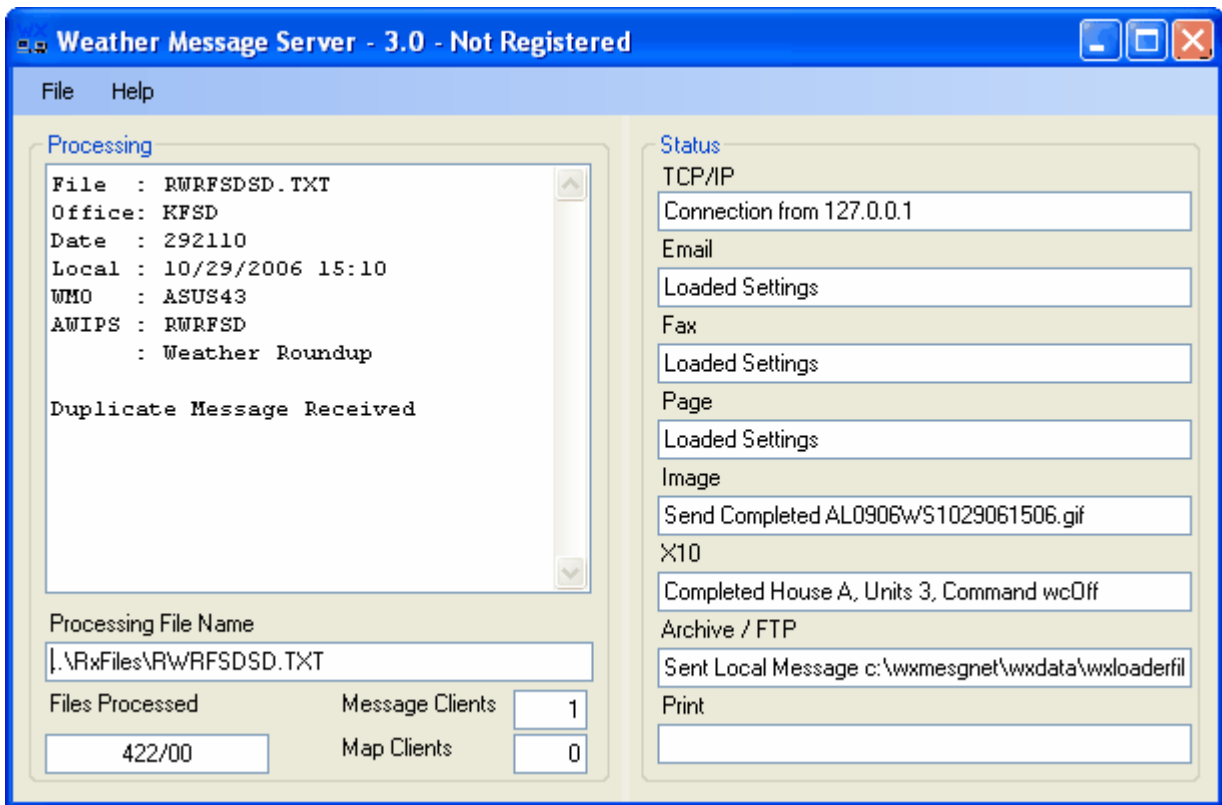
Weather Message Server - 3.0 - Not Registered

File Help

Processing

File : RWRFSDSD.TXT
Office: KFSD
Date : 292110
Local : 10/29/2006 15:10
WMO : ASUS43
AWIPS : RWRFSD
: Weather Roundup

Duplicate Message Received

Processing File Name
..\RxFiles\RWRFSDSD.TXT

Files Processed
422/00

Message Clients
1

Map Clients
0

Status

TCP/IP
Connection from 127.0.0.1

Email
Loaded Settings

Fax
Loaded Settings

Page
Loaded Settings

Image
Send Completed AL0906WS1029061506.gif

X10
Completed House A, Units 3, Command wcOff

Archive / FTP
Sent Local Message c:\wxmesgnet\wxdata\wxloaderfil

Print